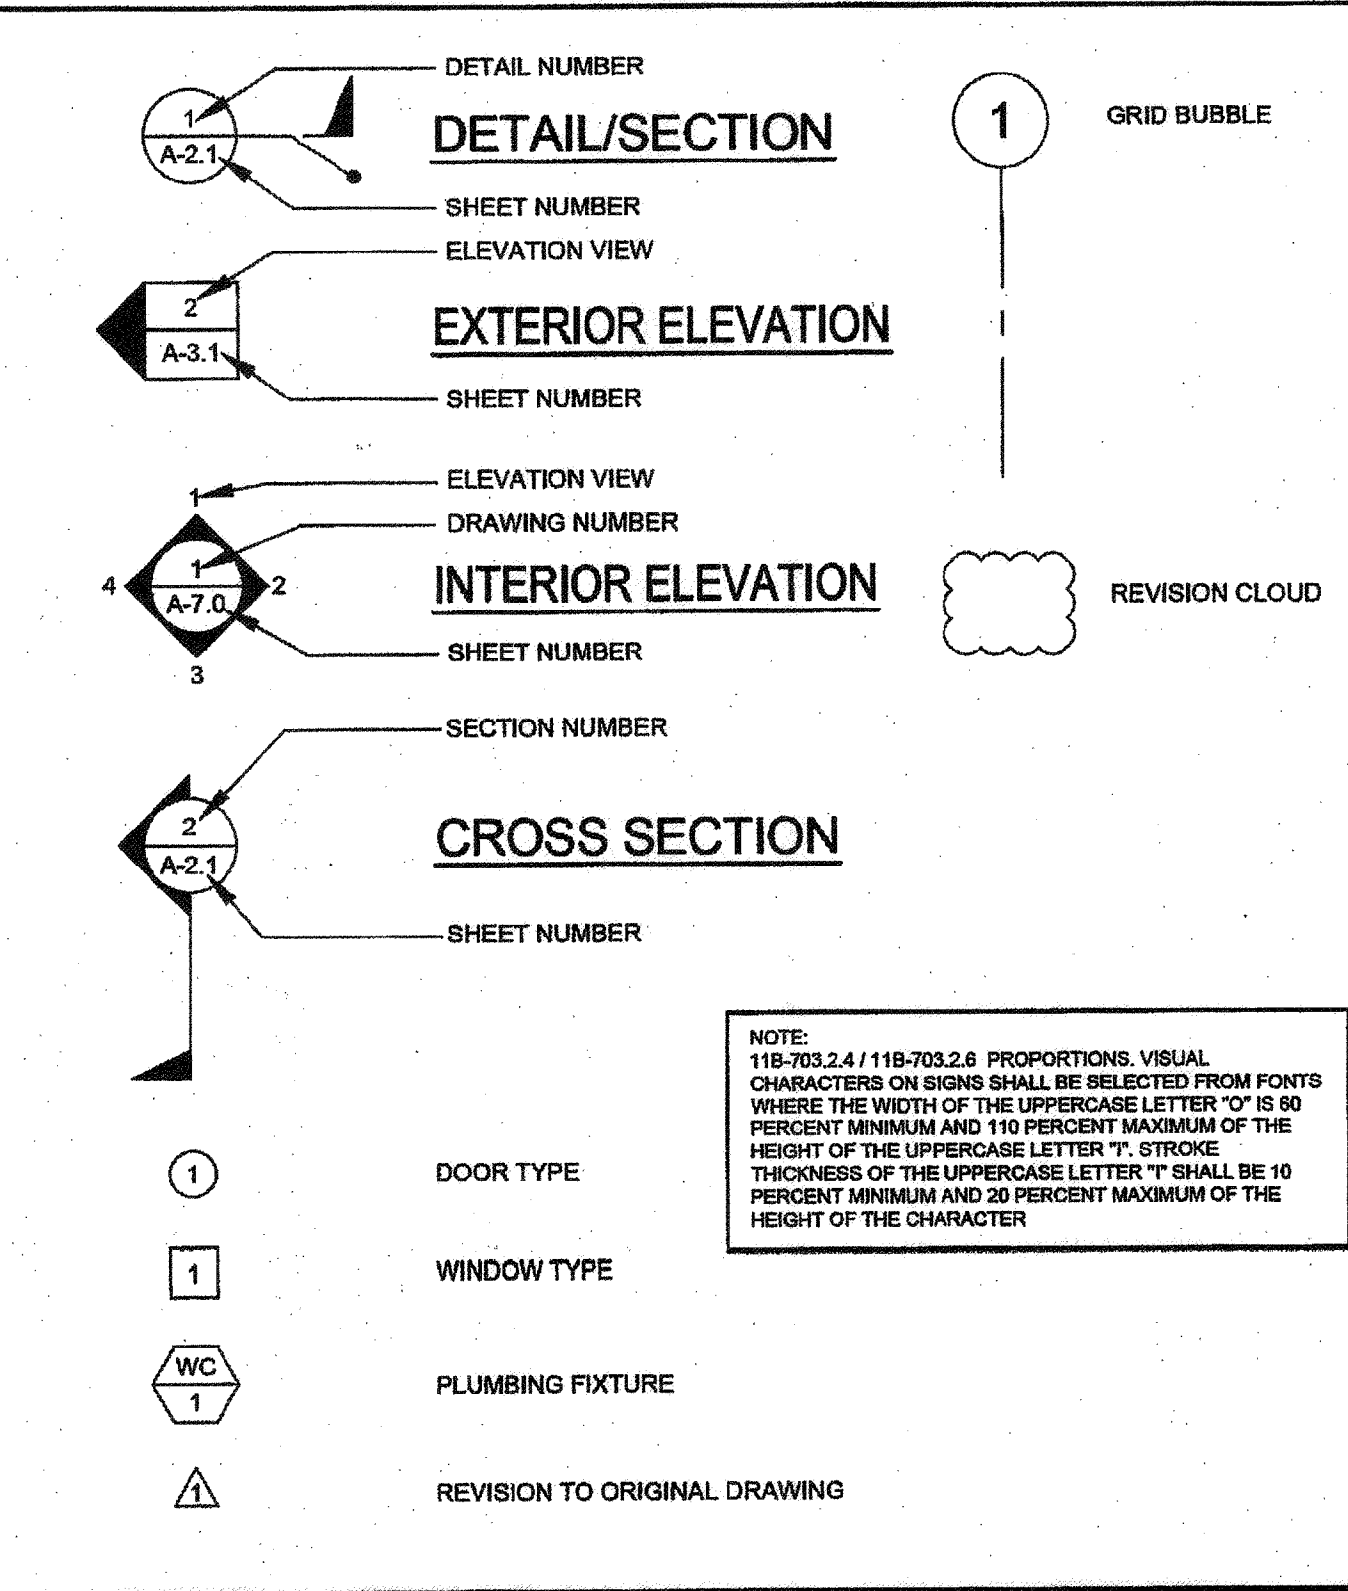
1
A-2.1
DETAIL NUMBER
DETAIL/SECTION
SHEET NUMBER

1
GRID BUBBLE

2
A-3.1
ELEVATION VIEW
EXTERIOR ELEVATION
SHEET NUMBER

1
4
1
A-7.0
2
3
ELEVATION VIEW
DRAWING NUMBER
INTERIOR ELEVATION
SHEET NUMBER

REVISION CLOUD

2
A-2.1
SECTION NUMBER
CROSS SECTION
SHEET NUMBER

NOTE:
11B-703.2.4 / 11B-703.2.6 PROPORTIONS. VISUAL CHARACTERS ON SIGNS SHALL BE SELECTED FROM FONTS WHERE THE WIDTH OF THE UPPERCASE LETTER "O" IS 60 PERCENT MINIMUM AND 110 PERCENT MAXIMUM OF THE HEIGHT OF THE UPPERCASE LETTER "I". STROKE THICKNESS OF THE UPPERCASE LETTER "I" SHALL BE 10 PERCENT MINIMUM AND 20 PERCENT MAXIMUM OF THE HEIGHT OF THE CHARACTER

1
DOOR TYPE

1
WINDOW TYPE

WC
1
PLUMBING FIXTURE

1
REVISION TO ORIGINAL DRAWING